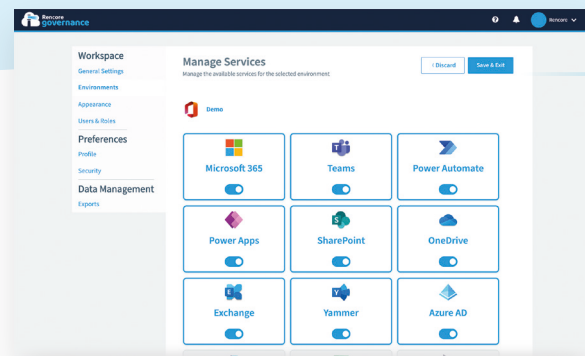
Rencore governance

Rencore

Workspace
General Settings
Environments
Appearance
Users & Roles

Preferences
Profile
Security

Data Management
Exports

Manage Services
Manage the available services for the selected environment

Discard
Save & Exit

Demo

Microsoft 365
Teams
Power Automate
Power Apps
SharePoint
OneDrive
Exchange
Yammer
Azure AD